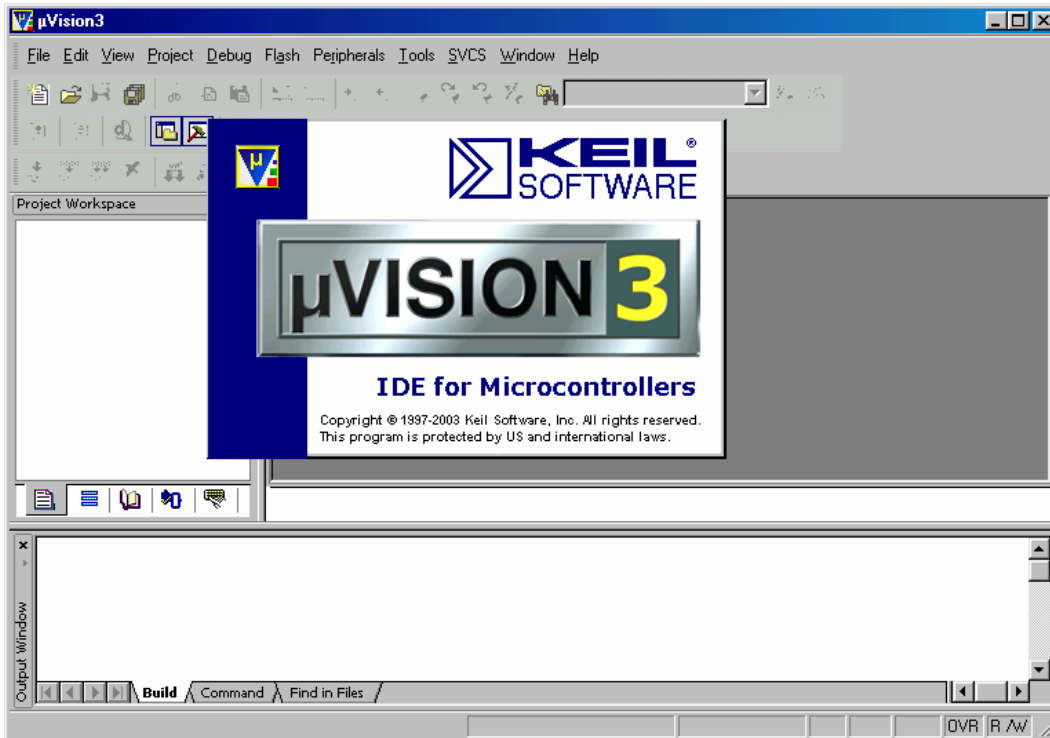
µVision3

File Edit View Project Debug Flash Peripherals Tools SVCS Window Help

Project Workspace

KEIL® SOFTWARE

µVISION 3

IDE for Microcontrollers

Copyright © 1997-2003 Keil Software, Inc. All rights reserved. This program is protected by US and international laws.

Output Window

Build Command Find in Files

OVR R/W